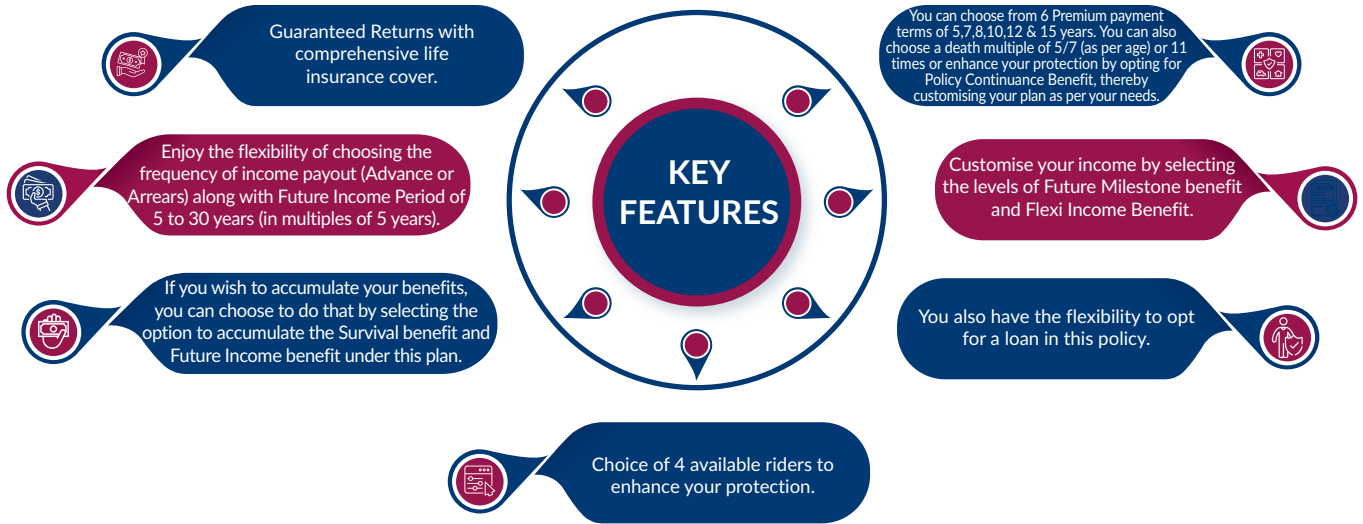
KEY FEATURES

Guaranteed Returns with comprehensive life insurance cover.

You can choose from 6 Premium payment terms of 5,7,8,10,12 & 15 years. You can also choose a death multiple of 5/7 (as per age) or 11 times or enhance your protection by opting for Policy Continuance Benefit, thereby customising your plan as per your needs.

Enjoy the flexibility of choosing the frequency of income payout (Advance or Arrears) along with Future Income Period of 5 to 30 years (in multiples of 5 years).

Customise your income by selecting the levels of Future Milestone benefit and Flexi Income Benefit.

If you wish to accumulate your benefits, you can choose to do that by selecting the option to accumulate the Survival benefit and Future Income benefit under this plan.

You also have the flexibility to opt for a loan in this policy.

Choice of 4 available riders to enhance your protection.